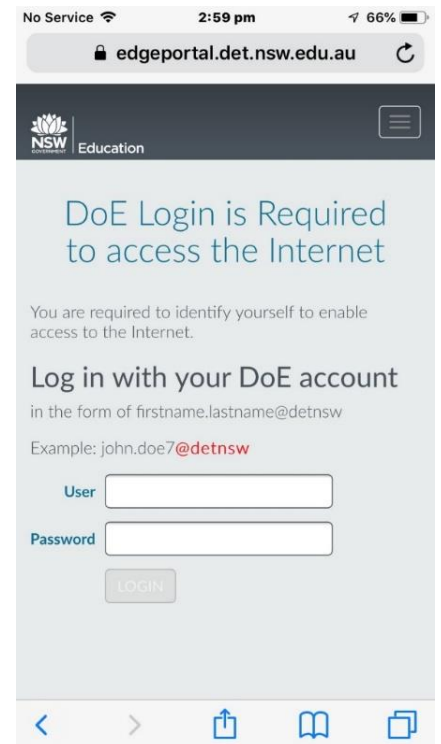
No Service 2:59 pm 66%

edgeportal.det.nsw.edu.au

NSW GOVERNMENT Education

DoE Login is Required to access the Internet

You are required to identify yourself to enable access to the Internet.

Log in with your DoE account

in the form of firstname.lastname@detnsw

Example: john.doe7@detnsw

User

Password

LOGIN